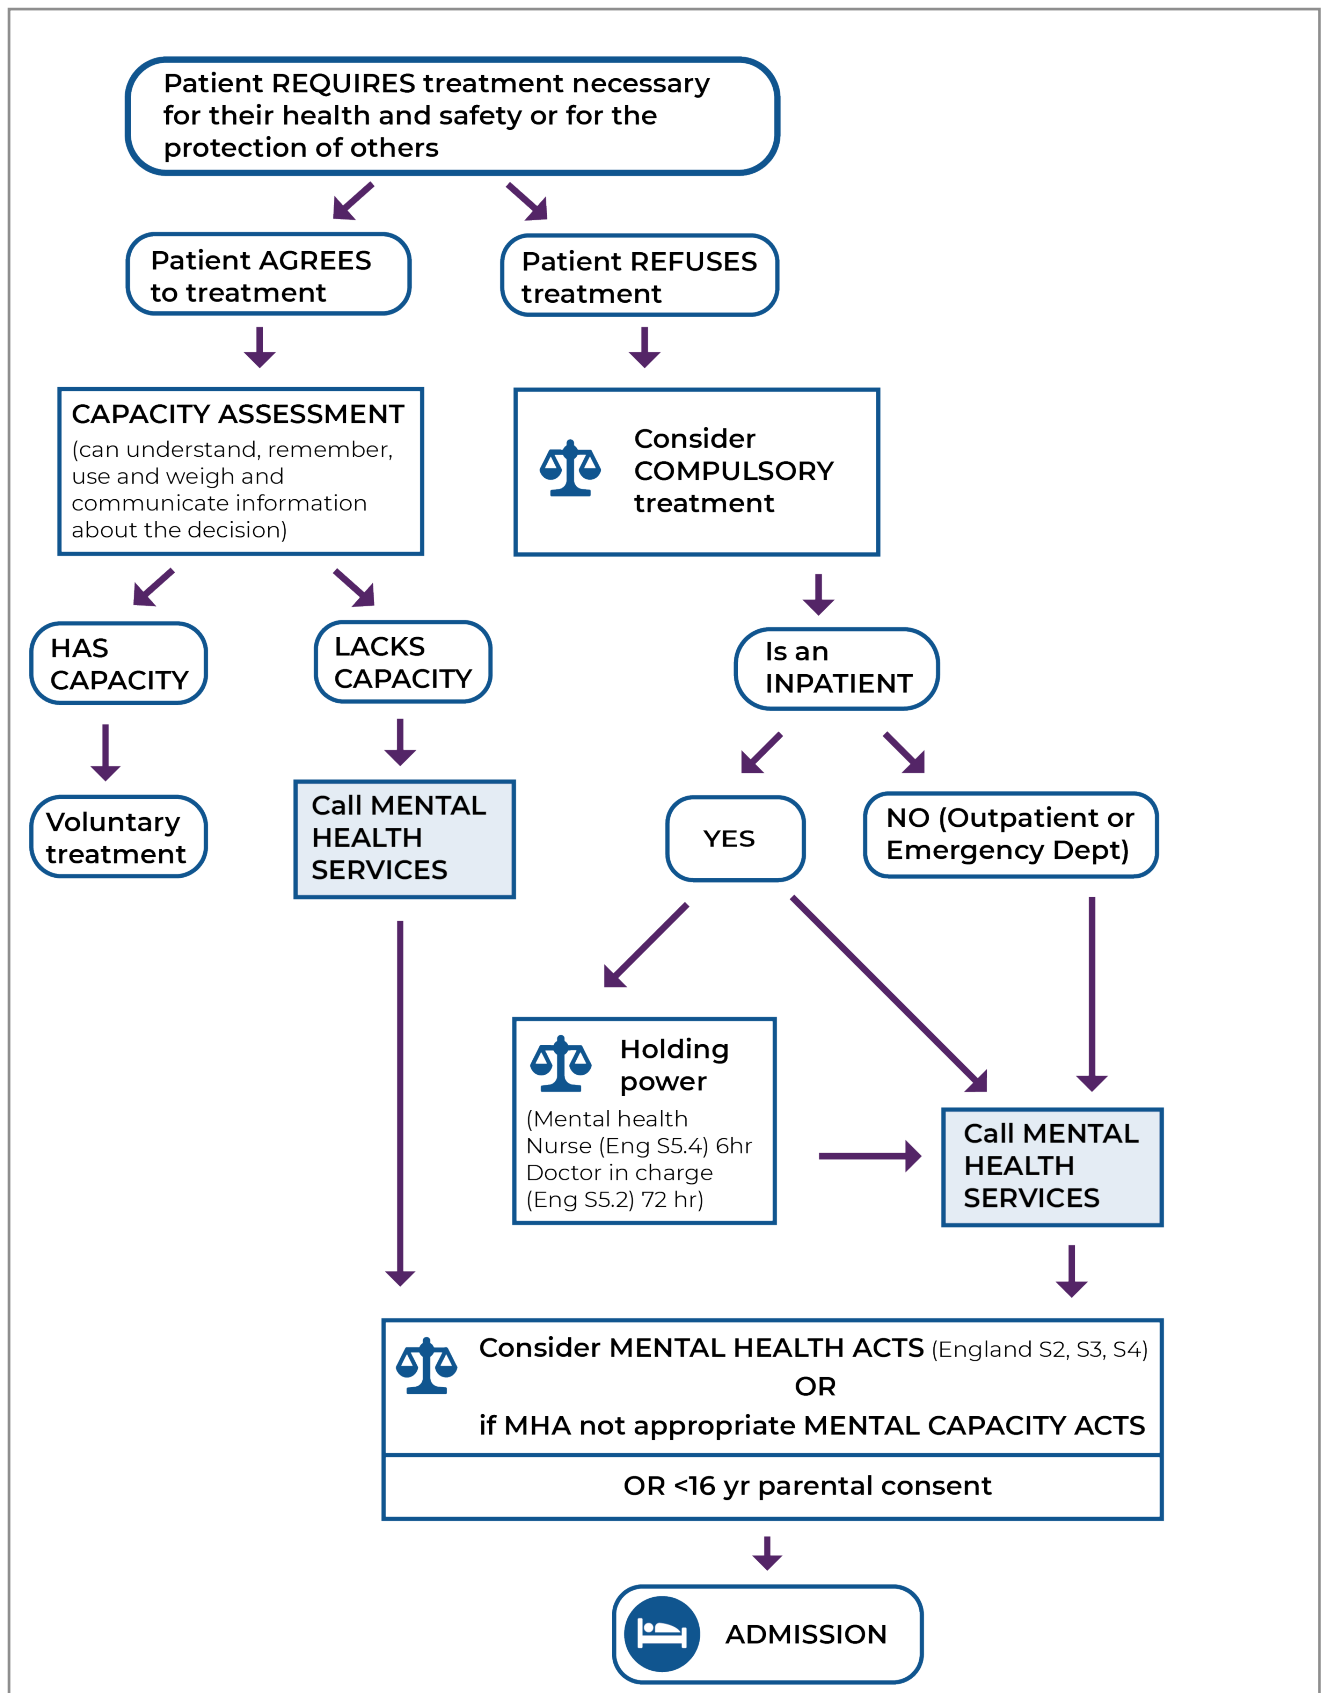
Patient REQUIRES treatment necessary for their health and safety or for the protection of others

Patient AGREES to treatment

Patient REFUSES treatment

CAPACITY ASSESSMENT (can understand, remember, use and weigh and communicate information about the decision)

Consider COMPULSORY treatment

HAS CAPACITY

LACKS CAPACITY

Is an INPATIENT

Voluntary treatment

Call MENTAL HEALTH SERVICES

YES

NO (Outpatient or Emergency Dept)

Holding power
(Mental health Nurse (Eng S5.4) 6hr Doctor in charge (Eng S5.2) 72 hr)

Call MENTAL HEALTH SERVICES

Consider MENTAL HEALTH ACTS (England S2, S3, S4)
OR
if MHA not appropriate MENTAL CAPACITY ACTS

OR <16 yr parental consent

ADMISSION